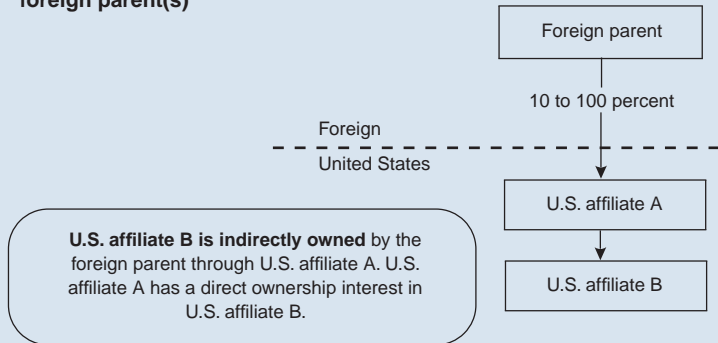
foreign parent(s)

Foreign parent

10 to 100 percent

Foreign

United States

U.S. affiliate A

U.S. affiliate B

**U.S. affiliate B is indirectly owned** by the foreign parent through U.S. affiliate A. U.S. affiliate A has a direct ownership interest in U.S. affiliate B.